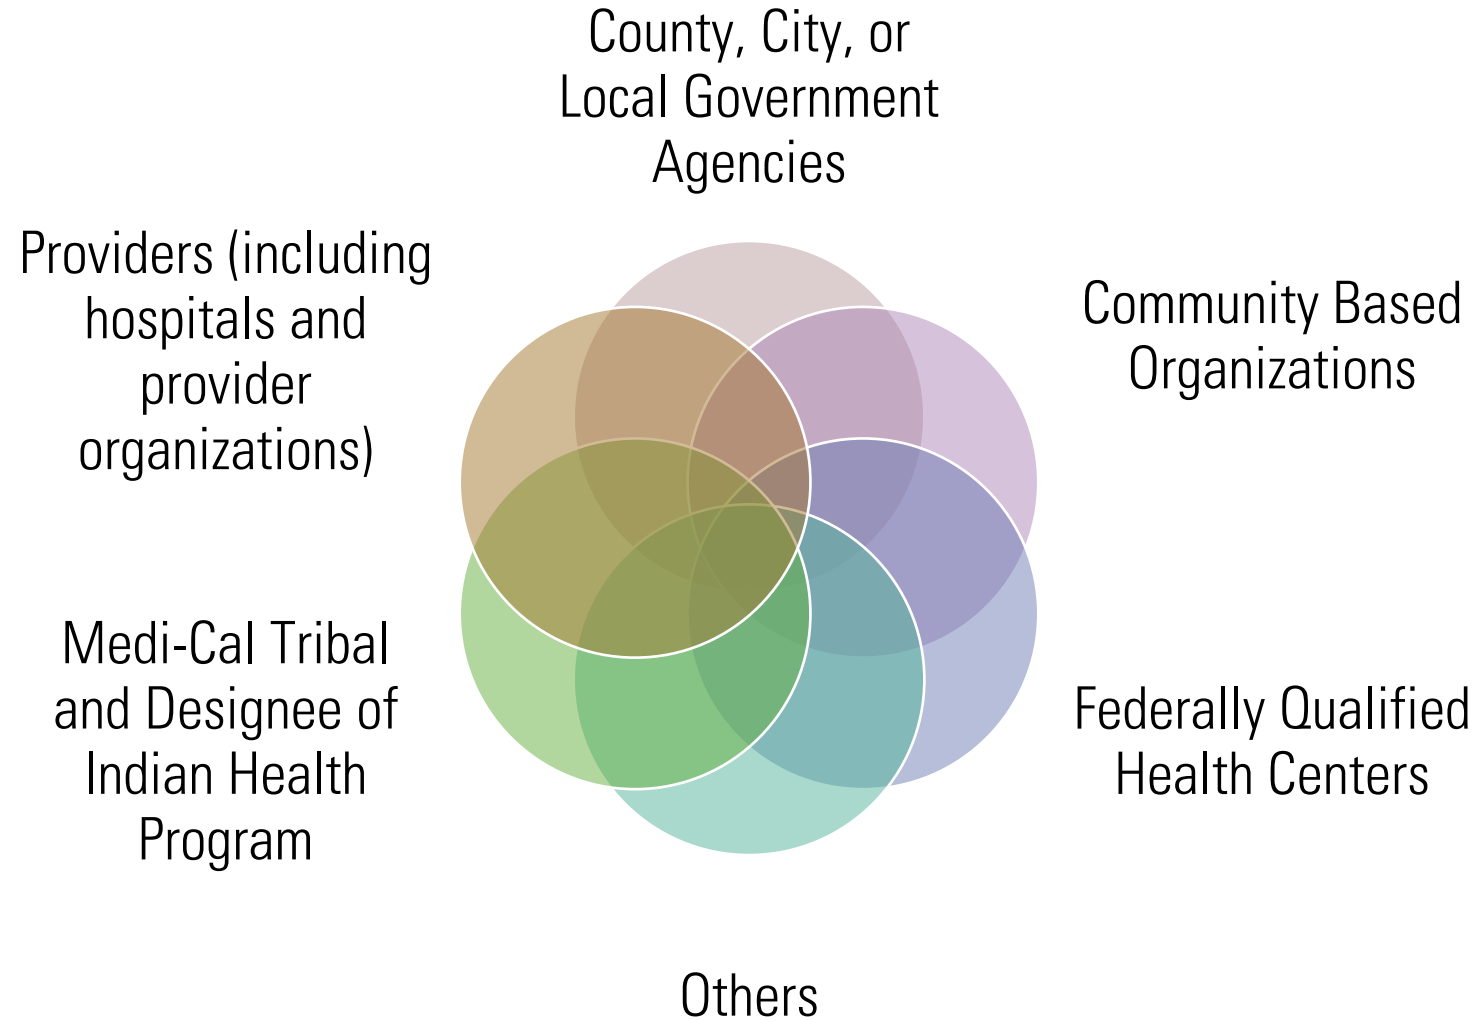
County, City, or Local Government Agencies

Providers (including hospitals and provider organizations)

Community Based Organizations

Medi-Cal Tribal and Designee of Indian Health Program

Federally Qualified Health Centers

Others